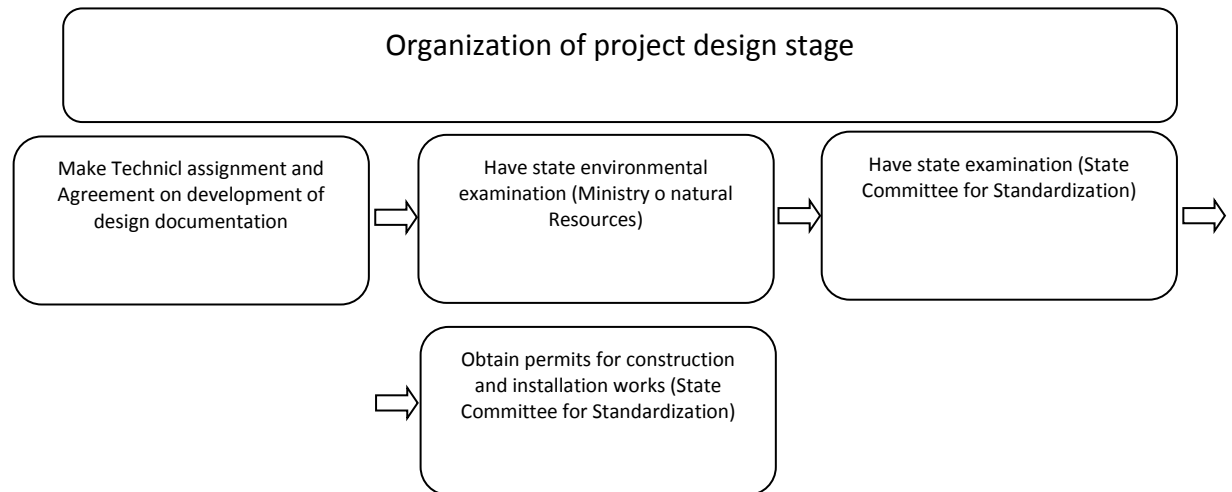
Organization of project design stage

Make Technicl assignment and Agreement on development of design documentation

Have state environmental examination (Ministry o natural Resources)

Have state examination (State Committee for Standardization)

Obtain permits for construction and installation works (State Committee for Standardization)